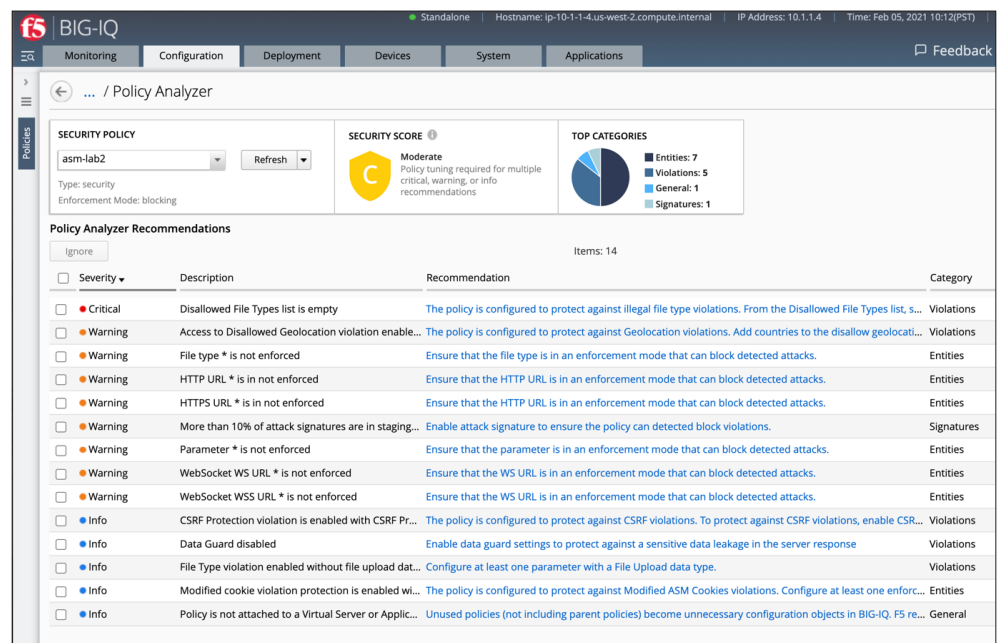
f5 BIG-IQ

Standalone | Hostname: ip-10-1-1-4.us-west-2.compute.internal | IP Address: 10.1.1.4 | Time: Feb 05, 2021 10:12(PST)

Monitoring Configuration Deployment Devices System Applications

Feedback

Policies

... / Policy Analyzer

SECURITY POLICY
asm-lab2
Refresh
Type: security
Enforcement Mode: blocking

SECURITY SCORE
C
Moderate
Policy tuning required for multiple critical, warning, or info recommendations

TOP CATEGORIES
Entities: 7
Violations: 5
General: 1
Signatures: 1

Policy Analyzer Recommendations

Ignore

Items: 14

| | Severity | Description | Recommendation | Category |
|---|---|---|---|---|
| | Critical | Disallowed File Types list is empty | The policy is configured to protect against illegal file type violations. From the Disallowed File Types list, s... | Violations |
| | Warning | Access to Disallowed Geolocation violation enable... | The policy is configured to protect against Geolocation violations. Add countries to the disallow geolocati... | Violations |
| | Warning | File type * is not enforced | Ensure that the file type is in an enforcement mode that can block detected attacks. | Entities |
| | Warning | HTTP URL * is is not enforced | Ensure that the HTTP URL is in an enforcement mode that can block detected attacks. | Entities |
| | Warning | HTTPS URL * is is not enforced | Ensure that the HTTP URL is in an enforcement mode that can block detected attacks. | Entities |
| | Warning | More than 10% of attack signatures are in staging... | Enable attack signature to ensure the policy can detected block violations. | Signatures |
| | Warning | Parameter * is not enforced | Ensure that the parameter is in an enforcement mode that can block detected attacks. | Entities |
| | Warning | WebSocket WS URL * is not enforced | Ensure that the WS URL is in an enforcement mode that can block detected attacks. | Entities |
| | Warning | WebSocket WSS URL * is not enforced | Ensure that the WS URL is in an enforcement mode that can block detected attacks. | Entities |
| | Info | CSRF Protection violation is enabled with CSRF Pr... | The policy is configured to protect against CSRF violations. To protect against CSRF violations, enable CSR... | Violations |
| | Info | Data Guard disabled | Enable data guard settings to protect against a sensitive data leakage in the server response | Violations |
| | Info | File Type violation enabled without file upload dat... | Configure at least one parameter with a File Upload data type. | Violations |
| | Info | Modified cookie violation protection is enabled wi... | The policy is configured to protect against Modified ASM Cookies violations. Configure at least one enforc... | Entities |
| | Info | Policy is not attached to a Virtual Server or Applic... | Unused policies (not including parent policies) become unnecessary configuration objects in BIG-IQ. F5 re... | General |